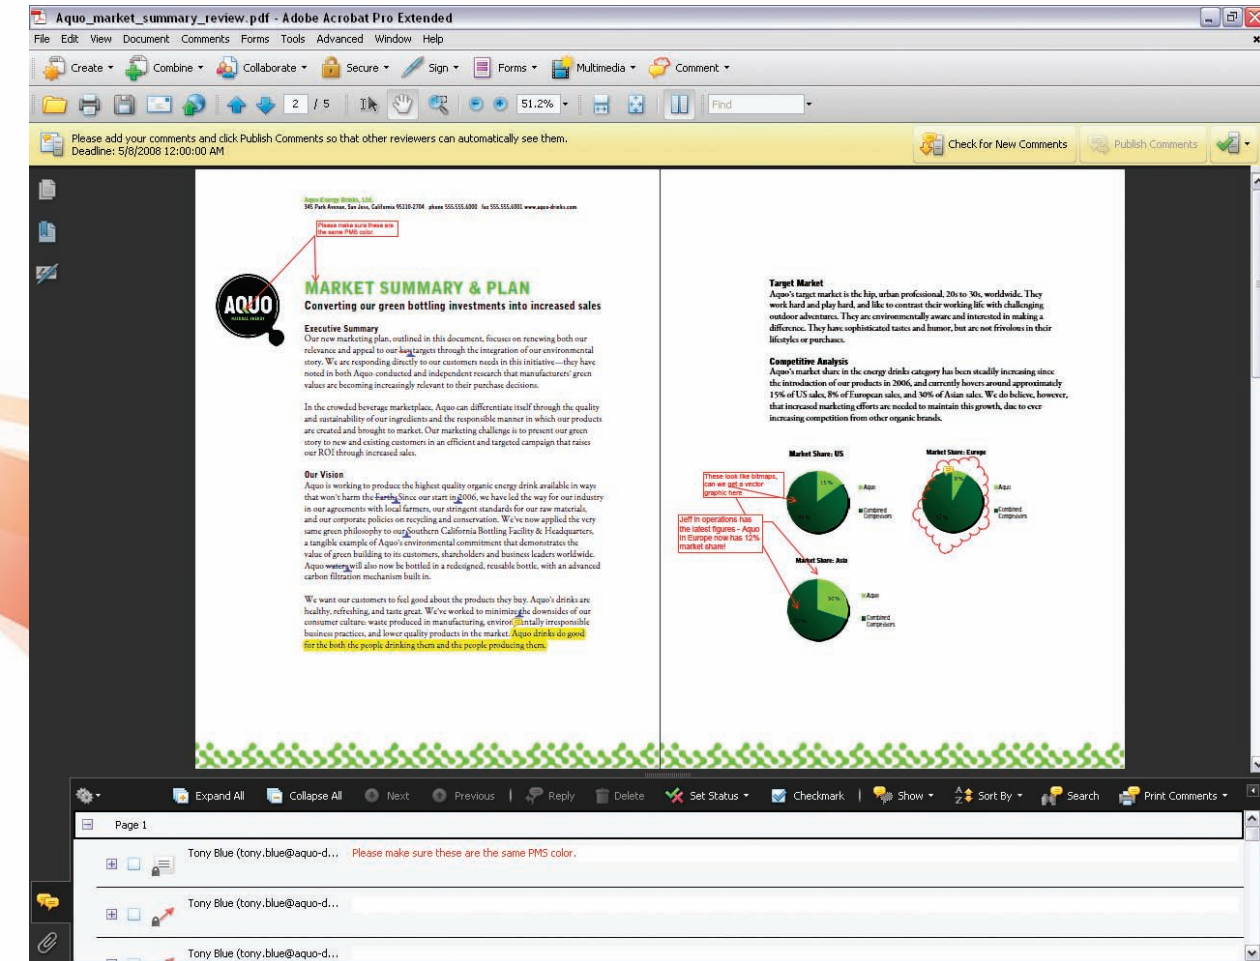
Aquo_market_summary_review.pdf - Adobe Acrobat Pro Extended

File Edit View Document Comments Forms Tools Advanced Window Help

Create Combine Collaborate Secure Sign Forms Multimedia Comment

2 / 5 51.2% Find

Please add your comments and click Publish Comments so that other reviewers can automatically see them.
Deadline: 5/8/2008 12:00:00 AM

Check for New Comments Publish Comments

Aquo Energy Drinks, Ltd.
345 Park Avenue, San Jose, California 95110-2704 phone 555.555.6000 fax 555.555.6001 www.aquo-drinks.com

Please make sure these are the same PMS color.

AQUO

MARKET SUMMARY & PLAN
Converting our green bottling investments into increased sales

Executive Summary
Our new marketing plan, outlined in this document, focuses on renewing both our relevance and appeal to our key targets through the integration of our environmental story. We are responding directly to our customers needs in this initiative—they have noted in both Aquo-conducted and independent research that manufacturers' green values are becoming increasingly relevant to their purchase decisions.

In the crowded beverage marketplace, Aquo can differentiate itself through the quality and sustainability of our ingredients and the responsible manner in which our products are created and brought to market. Our marketing challenge is to present our green story to new and existing customers in an efficient and targeted campaign that raises our ROI through increased sales.

Our Vision
Aquo is working to produce the highest quality organic energy drink available in ways that won't harm the Earth. Since our start in 2006, we have led the way for our industry in our agreements with local farmers, our stringent standards for our raw materials, and our corporate policies on recycling and conservation. We've now applied the very same green philosophy to our Southern California Bottling Facility & Headquarters, a tangible example of Aquo's environmental commitment that demonstrates the value of green building to its customers, shareholders and business leaders worldwide. Aquo waters will also now be bottled in a redesigned, reusable bottle, with an advanced carbon filtration mechanism built in.

We want our customers to feel good about the products they buy. Aquo's drinks are healthy, refreshing, and taste great. We've worked to minimize the downsides of our consumer culture: waste produced in manufacturing, environmentally irresponsible business practices, and lower quality products in the market. Aquo drinks do good for the both the people drinking them and the people producing them.

Target Market
Aquo's target market is the hip, urban professional, 20s to 30s, worldwide. They work hard and play hard, and like to contrast their working life with challenging outdoor adventures. They are environmentally aware and interested in making a difference. They have sophisticated tastes and humor, but are not frivolous in their lifestyles or purchases.

Competitive Analysis
Aquo's market share in the energy drinks category has been steadily increasing since the introduction of our products in 2006, and currently hovers around approximately 15% of US sales, 8% of European sales, and 30% of Asian sales. We do believe, however, that increased marketing efforts are needed to maintain this growth, due to ever increasing competition from other organic brands.

Market Share: US
Market Share: Europe
Market Share: Asia
These look like bitmaps, can we get a vector graphic here
Jeff in operations has the latest figures - Aquo in Europe now has 12% market share!
Aquo
Combined Competitors

Expand All Collapse All Next Previous Reply Delete Set Status Checkmark Show Sort By Search Print Comments

Page 1
Tony Blue (tony.blue@aquo-d... Please make sure these are the same PMS color.
Tony Blue (tony.blue@aquo-d...
Tony Blue (tony.blue@aquo-d...